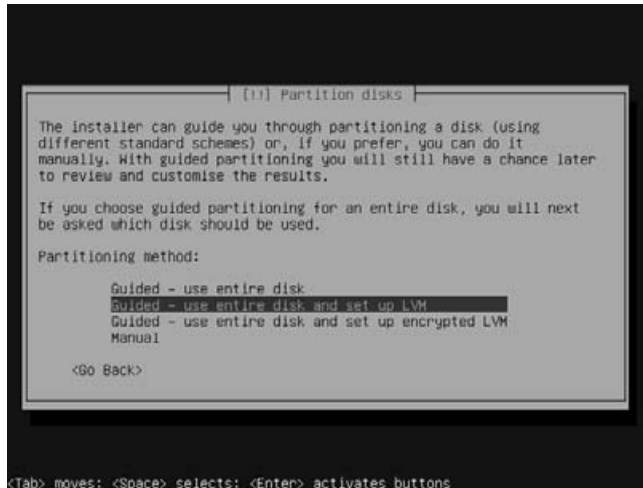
[!!] Partition disks

The installer can guide you through partitioning a disk (using different standard schemes) or, if you prefer, you can do it manually. With guided partitioning you will still have a chance later to review and customise the results.

If you choose guided partitioning for an entire disk, you will next be asked which disk should be used.

Partitioning method:

Guided - use entire disk
Guided - use entire disk and set up LVM
Guided - use entire disk and set up encrypted LVM
Manual

<Go Back>

<Tab> moves; <Space> selects; <Enter> activates buttons